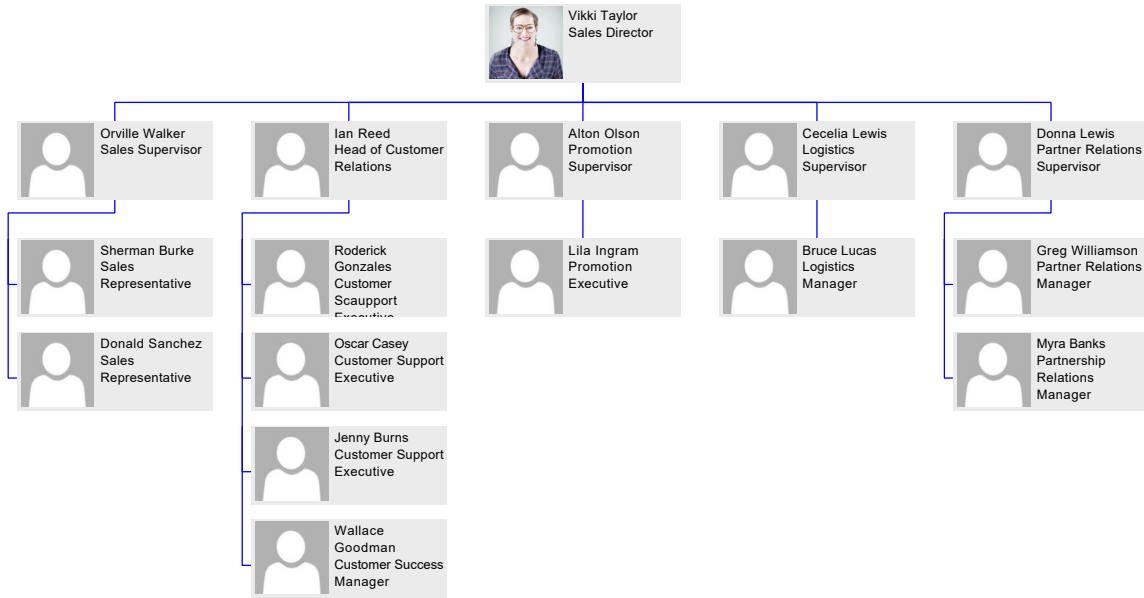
Vikki Taylor
Sales Director

Orville Walker
Sales Supervisor

Sherman Burke
Sales Representative

Donald Sanchez
Sales Representative

Ian Reed
Head of Customer Relations

Roderick Gonzales
Customer Scaupport
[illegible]

Oscar Casey
Customer Support Executive

Jenny Burns
Customer Support Executive

Wallace Goodman
Customer Success Manager

Alton Olson
Promotion Supervisor

Lila Ingram
Promotion Executive

Cecelia Lewis
Logistics Supervisor

Bruce Lucas
Logistics Manager

Donna Lewis
Partner Relations Supervisor

Greg Williamson
Partner Relations Manager

Myra Banks
Partnership Relations Manager